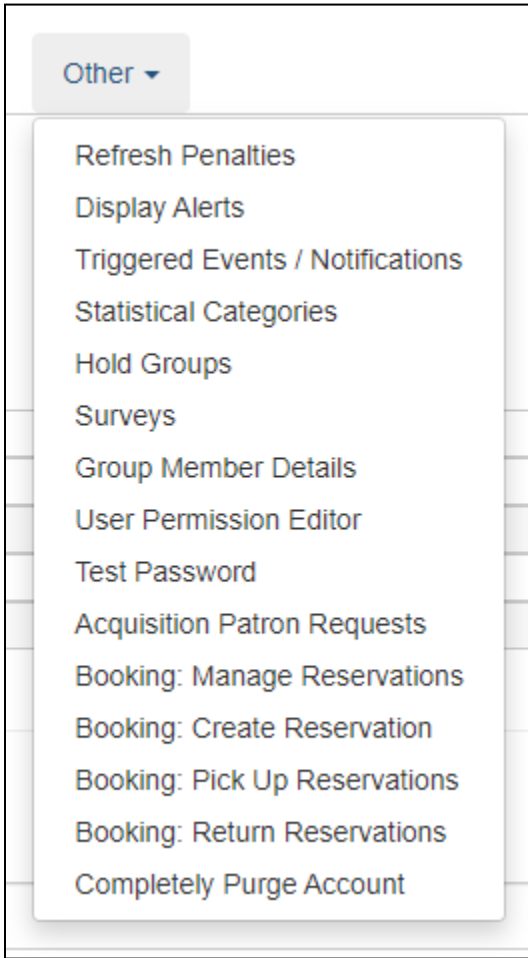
Other ▾

Refresh Penalties
Display Alerts
Triggered Events / Notifications
Statistical Categories
Hold Groups
Surveys
Group Member Details
User Permission Editor
Test Password
Acquisition Patron Requests
Booking: Manage Reservations
Booking: Create Reservation
Booking: Pick Up Reservations
Booking: Return Reservations
Completely Purge Account